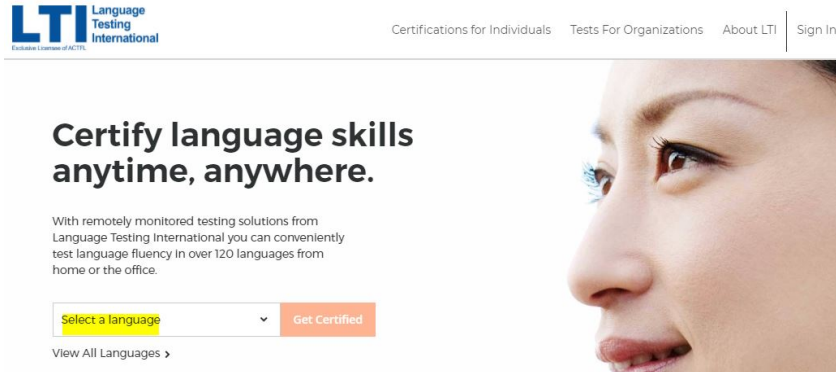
LTI Language Testing International
Exclusive Licensee of ACTFL

Certifications for Individuals Tests For Organizations About LTI Sign In

Certify language skills anytime, anywhere.

With remotely monitored testing solutions from Language Testing International you can conveniently test language fluency in over 120 languages from home or the office.

Select a language

Get Certified

View All Languages ›